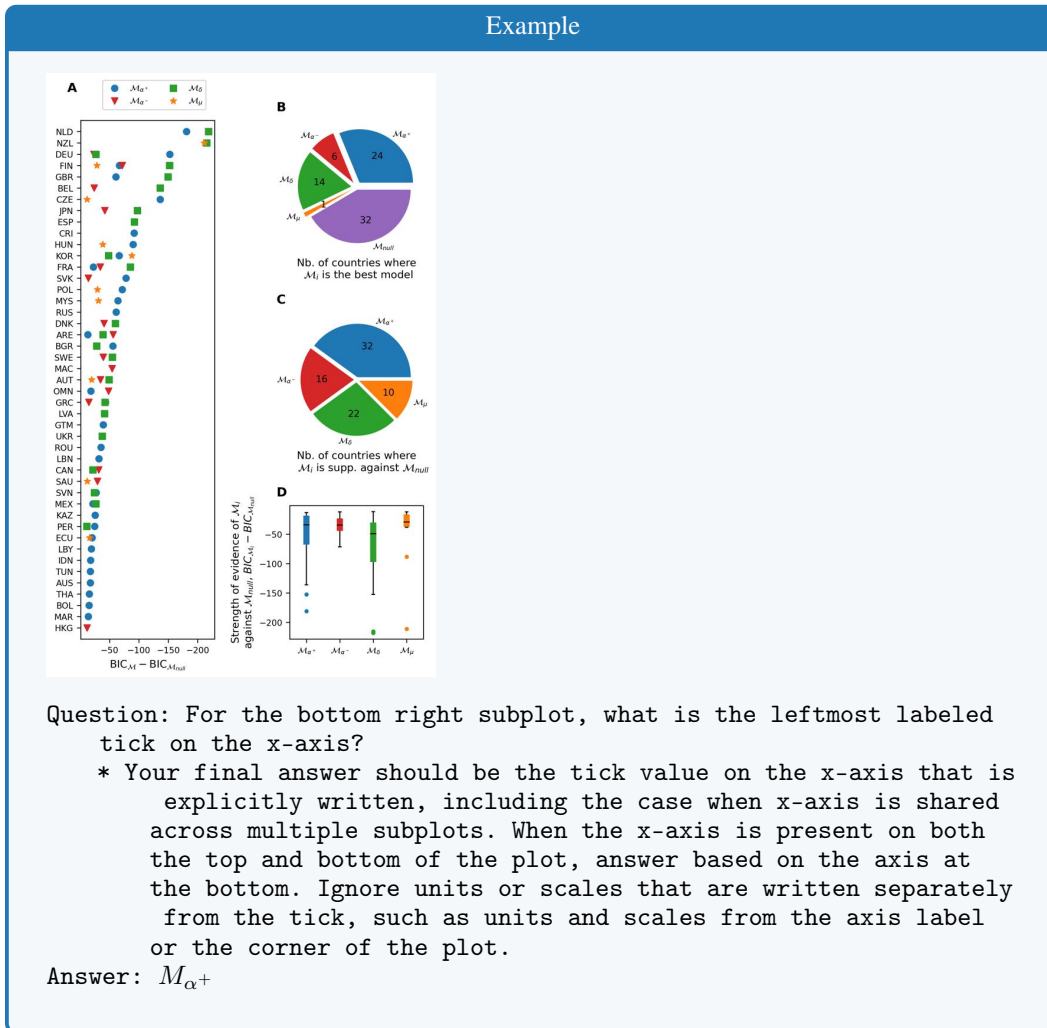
Example

A

$\mathcal{M}_{\alpha^+}$ $\mathcal{M}_{\delta}$
$\mathcal{M}_{\alpha^-}$ $\mathcal{M}_{\mu}$

NLD
NZL
DEU
FIN
GBR
BEL
CZE
JPN
ESP
CRI
HUN
KOR
FRA
SVK
POL
MYS
RUS
DNK
ARE
BGR
SWE
MAC
AUT
OMN
GRC
LVA
GTM
UKR
ROU
LBN
CAN
SAU
SVN
MEX
KAZ
PER
ECU
LBY
IDN
TUN
AUS
THA
BOL
MAR
HKG

−50 −100 −150 −200
$BIC_{\mathcal{M}} - BIC_{\mathcal{M}_{null}}$

B

$\mathcal{M}_{\alpha^-}$ $\mathcal{M}_{\alpha^+}$
6 24
$\mathcal{M}_{\delta}$ 14
$\mathcal{M}_{\mu}$ 1
32
$\mathcal{M}_{null}$

Nb. of countries where $\mathcal{M}_i$ is the best model

C

$\mathcal{M}_{\alpha^+}$
32
$\mathcal{M}_{\alpha^-}$ 16
10 $\mathcal{M}_{\mu}$
22
$\mathcal{M}_{\delta}$

Nb. of countries where $\mathcal{M}_i$ is supp. against $\mathcal{M}_{null}$

D

Strength of evidence of $\mathcal{M}_i$ against $\mathcal{M}_{null}$, $BIC_{\mathcal{M}_i} - BIC_{\mathcal{M}_{null}}$

−50
−100
−150
−200

$\mathcal{M}_{\alpha^+}$ $\mathcal{M}_{\alpha^-}$ $\mathcal{M}_{\delta}$ $\mathcal{M}_{\mu}$

Question: For the bottom right subplot, what is the leftmost labeled tick on the x-axis?
* Your final answer should be the tick value on the x-axis that is explicitly written, including the case when x-axis is shared across multiple subplots. When the x-axis is present on both the top and bottom of the plot, answer based on the axis at the bottom. Ignore units or scales that are written separately from the tick, such as units and scales from the axis label or the corner of the plot.
Answer: $M_{\alpha^+}$